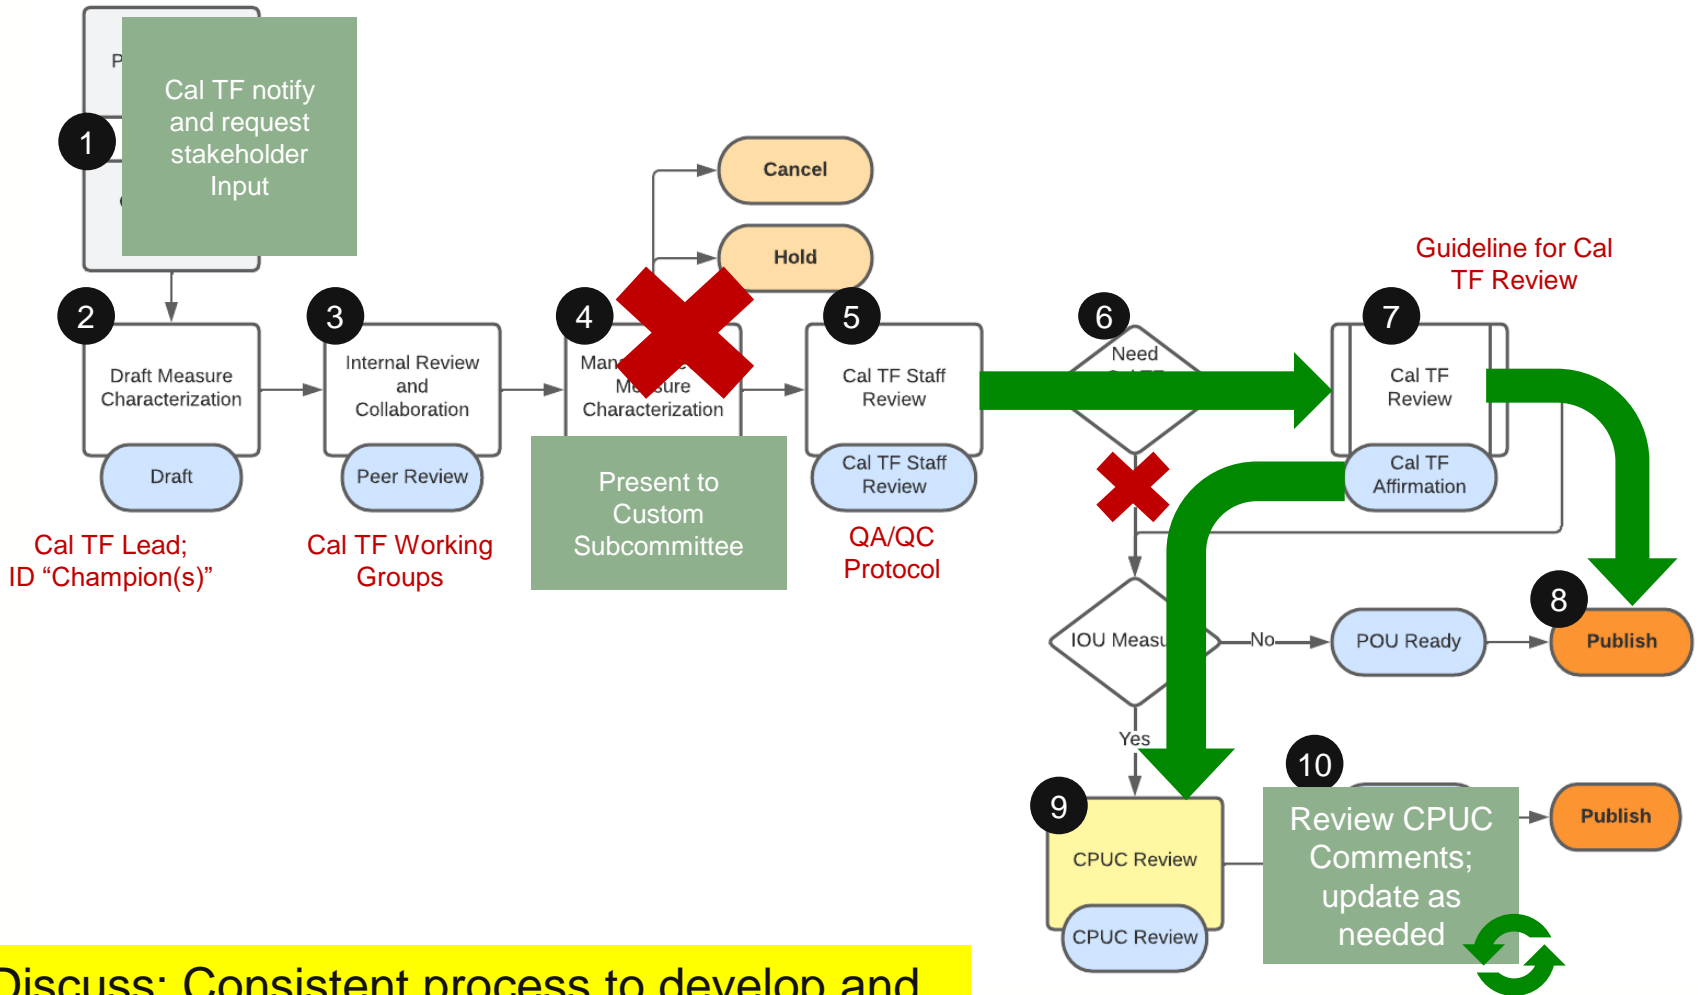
P

Cal TF notify and request stakeholder Input

1

2

Draft Measure Characterization

Draft

Cal TF Lead; ID “Champion(s)”

3

Internal Review and Collaboration

Peer Review

Cal TF Working Groups

4

Man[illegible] Me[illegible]ure Characterization

Present to Custom Subcommittee

Cancel

Hold

5

Cal TF Staff Review

Cal TF Staff Review

QA/QC Protocol

6

Need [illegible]

Guideline for Cal TF Review

7

Cal TF Review

Cal TF Affirmation

IOU Measu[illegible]

No

POU Ready

8

Publish

Yes

9

CPUC Review

CPUC Review

10

Review CPUC Comments; update as needed

Publish

Discuss: Consistent process to develop and